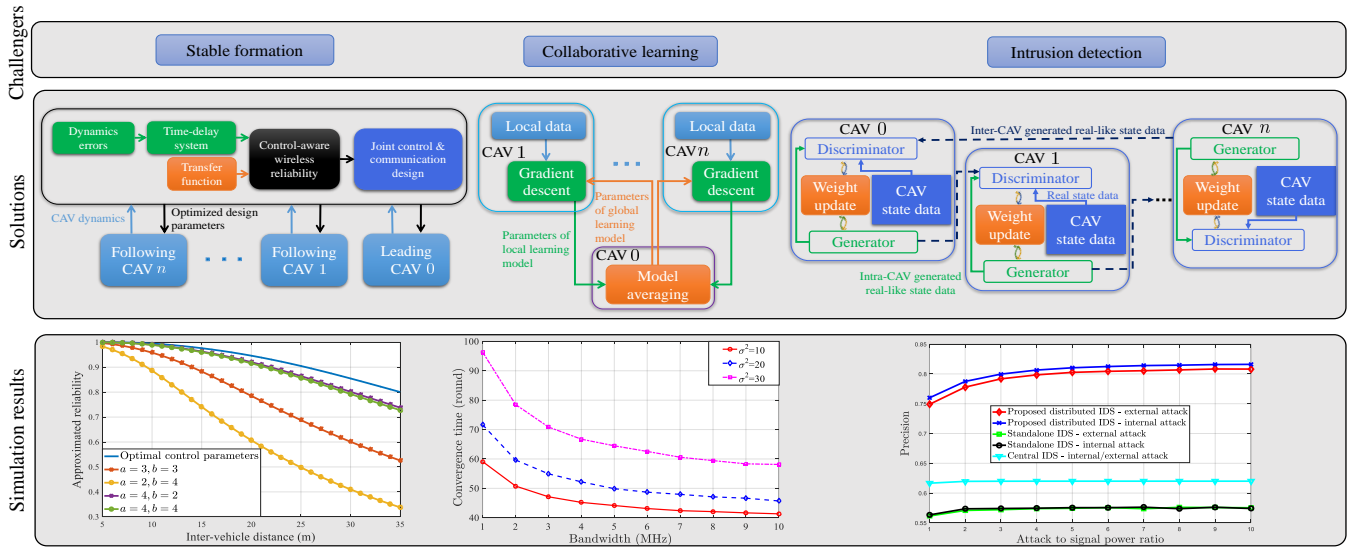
Challengers

Stable formation

Collaborative learning

Intrusion detection

Solutions

Dynamics errors

Time-delay system

Transfer function

Control-aware wireless reliability

Joint control & communication design

CAV dynamics

Optimized design parameters

Following CAV $n$

Following CAV 1

Leading CAV 0

Local data

CAV 1

Gradient descent

Local data

CAV$n$

Gradient descent

Parameters of global learning model

Parameters of local learning model

CAV 0

Model averaging

Inter-CAV generated real-like state data

CAV 0

Discriminator

Weight update

CAV state data

Generator

CAV 1

Discriminator

Real state data

Weight update

CAV state data

Generator

Intra-CAV generated real-like state data

CAV $n$

Generator

Weight update

CAV state data

Discriminator

Simulation results

Optimal control parameters
$a=3, b=3$
$a=2, b=4$
$a=4, b=2$
$a=4, b=4$

Approximated reliability

Inter-vehicle distance (m)

1 0.9 0.8 0.7 0.6 0.5 0.4 0.3

5 10 15 20 25 30 35

$\sigma^2$=10
$\sigma^2$=20
$\sigma^2$=30

Convergence time (round)

Bandwidth (MHz)

100 90 80 70 60 50 40 30 20 10

1 2 3 4 5 6 7 8 9 10

Proposed distributed IDS - external attack
Proposed distributed IDS - internal attack
Standalone IDS - external attack
Standalone IDS - internal attack
Central IDS - internal/external attack

Precision

Attack to signal power ratio

0.85 0.8 0.75 0.7 0.65 0.6 0.55

1 2 3 4 5 6 7 8 9 10